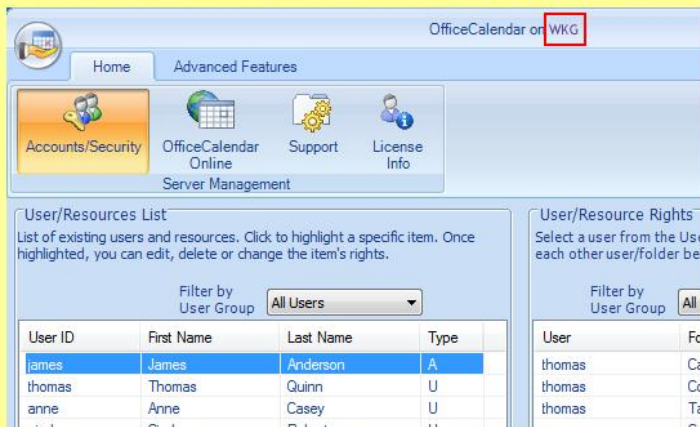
OfficeCalendar on WKG

Home | Advanced Features

Accounts/Security | OfficeCalendar Online | Support | License Info

Server Management

User/Resources List

List of existing users and resources. Click to highlight a specific item. Once highlighted, you can edit, delete or change the item's rights.

Filter by User Group: All Users

| User ID | First Name | Last Name | Type |
|---|---|---|---|
| james | James | Anderson | A |
| thomas | Thomas | Quinn | U |
| anne | Anne | Casey | U |

User/Resource Rights

Select a user from the Us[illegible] each other user/folder be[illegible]

Filter by User Group: All

| User | Fo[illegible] |
|---|---|
| thomas | Ca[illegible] |
| thomas | Co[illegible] |
| thomas | Ta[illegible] |